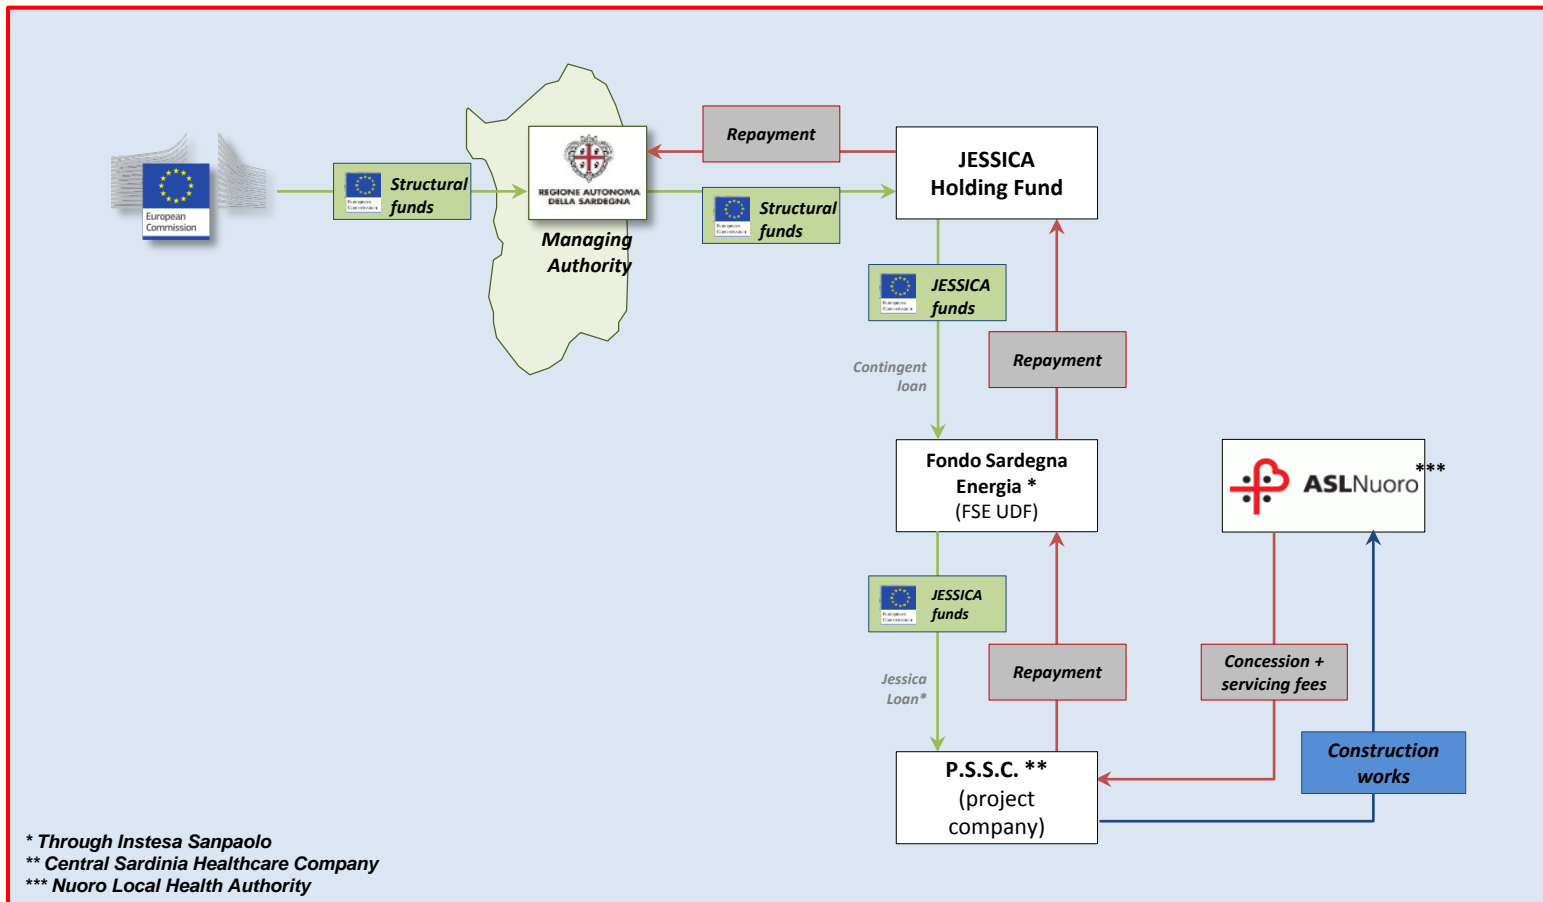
European Commission

Structural funds

REGIONE AUTONOMA DELLA SARDEGNA

Managing Authority

Repayment

Structural funds

JESSICA Holding Fund

JESSICA funds

Contingent loan

Repayment

Fondo Sardegna Energia *
(FSE UDF)

ASLNuoro ***

JESSICA funds

Jessica Loan*

Repayment

Concession + servicing fees

Construction works

P.S.S.C. **
(project company)

* Through Instesa Sanpaolo
** Central Sardinia Healthcare Company
*** Nuoro Local Health Authority